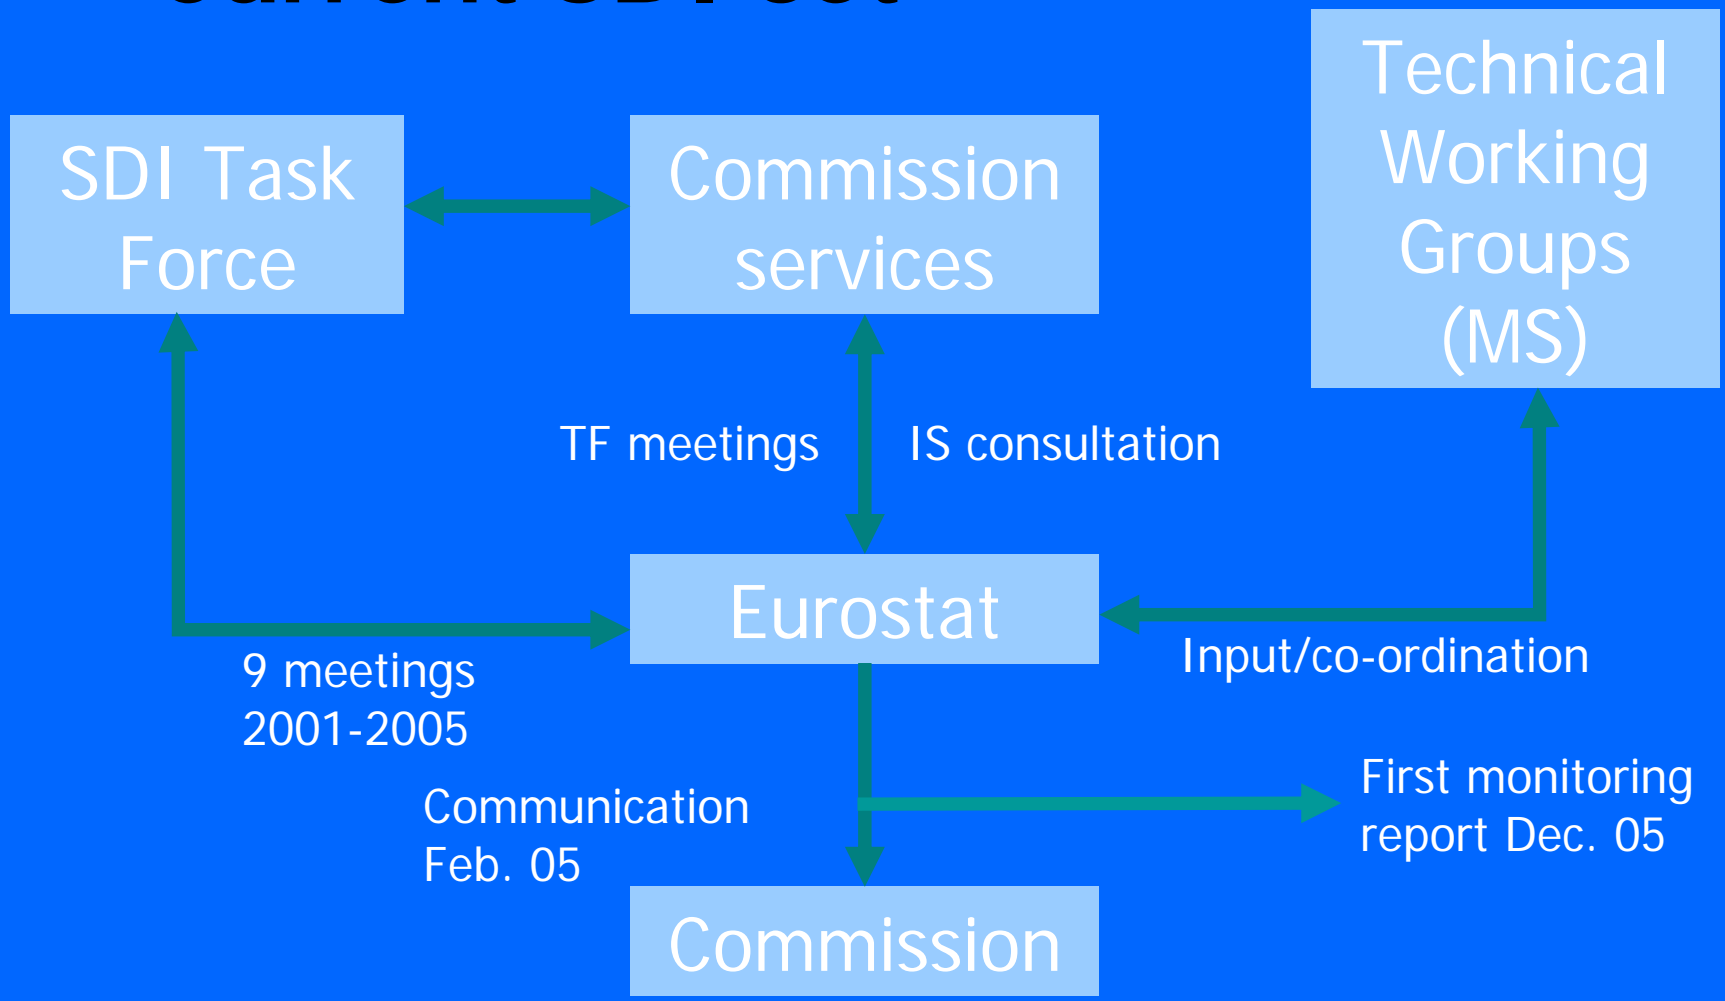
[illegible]

Technical Working Groups (MS)

SDI Task Force

Commission services

TF meetings

IS consultation

Eurostat

9 meetings 2001-2005

Input/co-ordination

Communication Feb. 05

First monitoring report Dec. 05

Commission